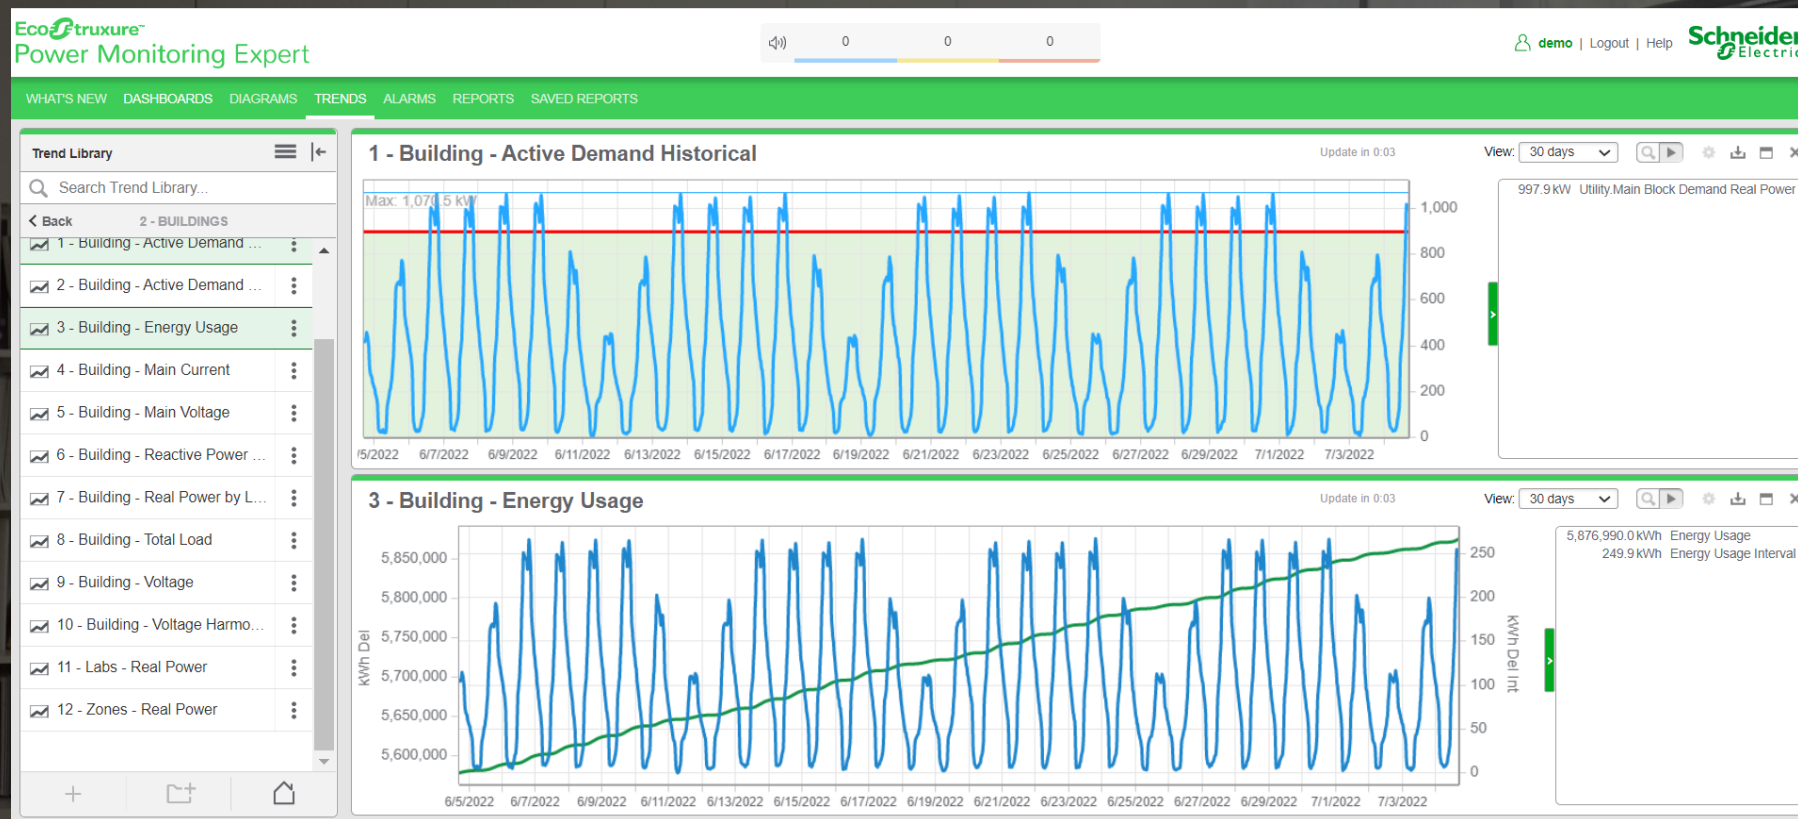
EcoStruxure™
Power Monitoring Expert

0 0 0

demo | Logout | Help

Schneider Electric

WHAT'S NEW DASHBOARDS DIAGRAMS TRENDS ALARMS REPORTS SAVED REPORTS

Trend Library

Search Trend Library...

Back 2 - BUILDINGS

1 - Building - Active Demand ...
2 - Building - Active Demand ...
3 - Building - Energy Usage
4 - Building - Main Current
5 - Building - Main Voltage
6 - Building - Reactive Power ...
7 - Building - Real Power by L...
8 - Building - Total Load
9 - Building - Voltage
10 - Building - Voltage Harmo...
11 - Labs - Real Power
12 - Zones - Real Power

1 - Building - Active Demand Historical

Update in 0:03

View: 30 days

Max: 1,07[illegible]5 kW

1,000
800
600
400
200
0

/5/2022 6/7/2022 6/9/2022 6/11/2022 6/13/2022 6/15/2022 6/17/2022 6/19/2022 6/21/2022 6/23/2022 6/25/2022 6/27/2022 6/29/2022 7/1/2022 7/3/2022

997.9 kW Utility.Main Block Demand Real Power

3 - Building - Energy Usage

Update in 0:03

View: 30 days

5,850,000
5,800,000
5,750,000
5,700,000
5,650,000
5,600,000

kWh Del

250
200
150
100
50
0

kWh Del Int

6/5/2022 6/7/2022 6/9/2022 6/11/2022 6/13/2022 6/15/2022 6/17/2022 6/19/2022 6/21/2022 6/23/2022 6/25/2022 6/27/2022 6/29/2022 7/1/2022 7/3/2022

5,876,990.0 kWh Energy Usage
249.9 kWh Energy Usage Interval